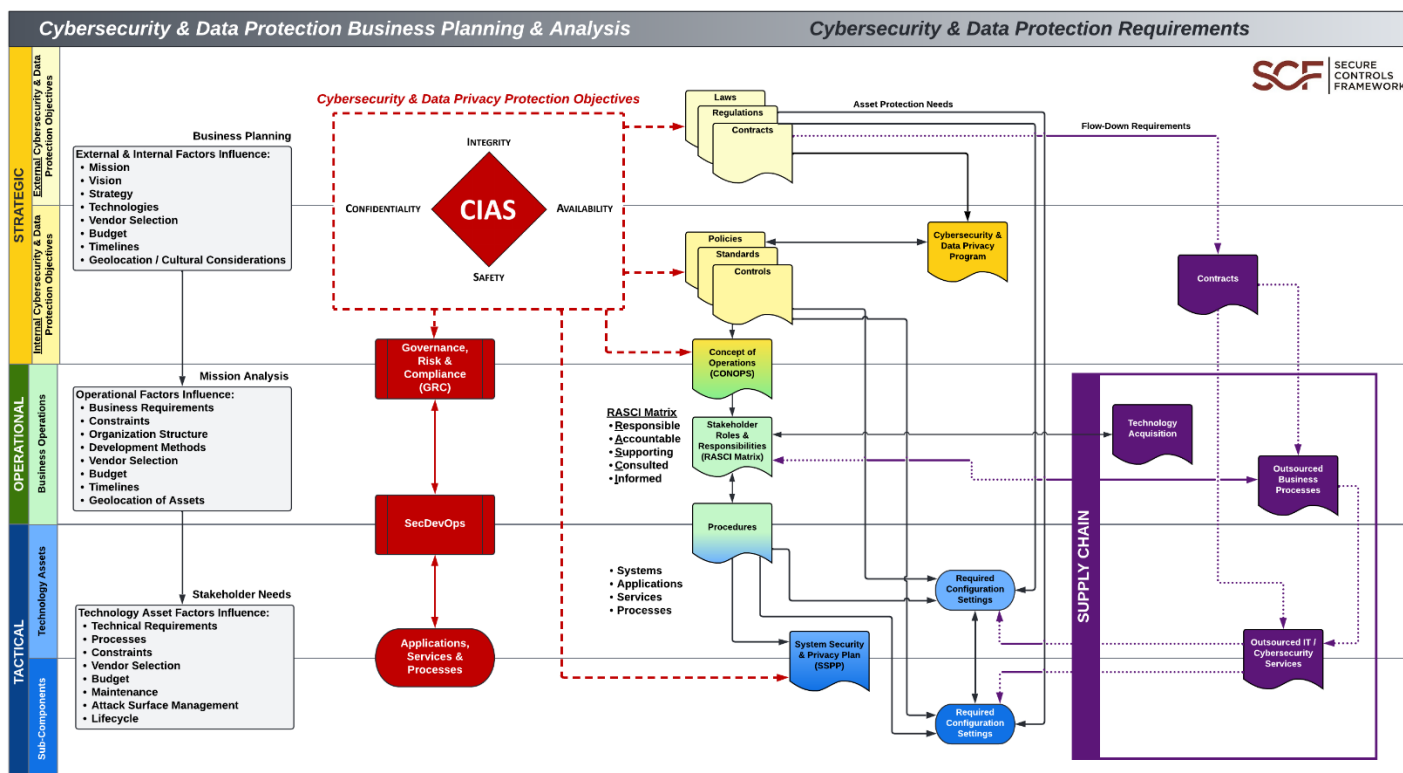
Cybersecurity & Data Protection Business Planning & Analysis

Cybersecurity & Data Protection Requirements

SCF SECURE CONTROLS FRAMEWORK

STRATEGIC

External Cybersecurity & Data Protection Objectives

Internal Cybersecurity & Data Protection Objectives

OPERATIONAL

Business Operations

TACTICAL

Technology Assets

Sub-Components

Business Planning

External & Internal Factors Influence:
• Mission
• Vision
• Strategy
• Technologies
• Vendor Selection
• Budget
• Timelines
• Geolocation / Cultural Considerations

Cybersecurity & Data Privacy Protection Objectives

INTEGRITY

CONFIDENTIALITY

CIAS

AVAILABILITY

SAFETY

Laws

Regulations

Contracts

Asset Protection Needs

Flow-Down Requirements

Cybersecurity & Data Privacy Program

Policies

Standards

Controls

Contracts

Mission Analysis

Operational Factors Influence:
• Business Requirements
• Constraints
• Organization Structure
• Development Methods
• Vendor Selection
• Budget
• Timelines
• Geolocation of Assets

Governance, Risk & Compliance (GRC)

Concept of Operations (CONOPS)

RASCI Matrix
• Responsible
• Accountable
• Supporting
• Consulted
• Informed

Stakeholder Roles & Responsibilities (RASCI Matrix)

Technology Acquisition

Outsourced Business Processes

SUPPLY CHAIN

SecDevOps

Procedures

• Systems
• Applications
• Services
• Processes

Required Configuration Settings

Stakeholder Needs

Technology Asset Factors Influence:
• Technical Requirements
• Processes
• Constraints
• Vendor Selection
• Budget
• Maintenance
• Attack Surface Management
• Lifecycle

Applications, Services & Processes

System Security & Privacy Plan (SSPP)

Outsourced IT / Cybersecurity Services

Required Configuration Settings